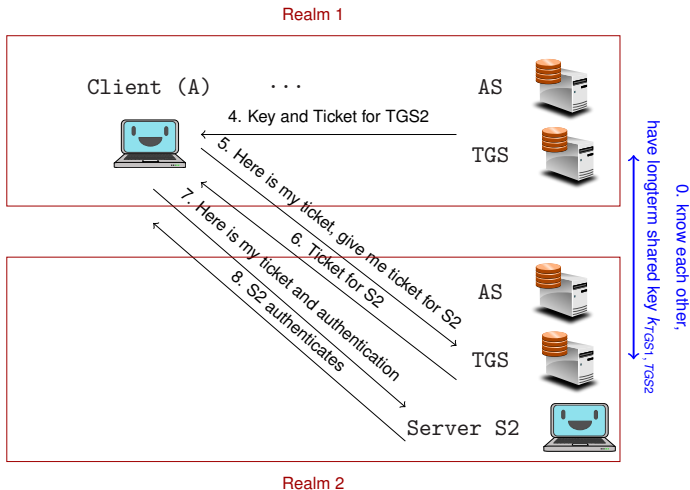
Realm 1

Client (A)

...

AS

4. Key and Ticket for TGS2

TGS

5. Here is my ticket, give me ticket for S2

6. Ticket for S2

7. Here is my ticket and authentication

8. S2 authenticates

AS

TGS

Server S2

Realm 2

0. know each other, have longterm shared key $k_{TGS1,\ TGS2}$